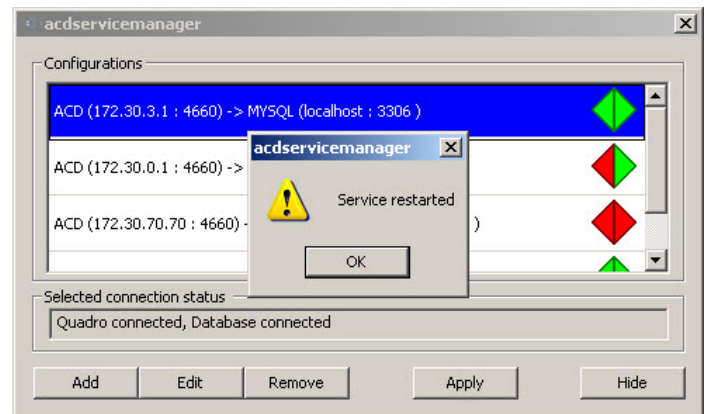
acdservicemanager

Configurations

ACD (172.30.3.1 : 4660) -> MYSQL (localhost : 3306 )

ACD (172.30.0.1 : 4660) ->

ACD (172.30.70.70 : 4660) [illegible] )

acdservicemanager

Service restarted

OK

Selected connection status

Quadro connected, Database connected

Add

Edit

Remove

Apply

Hide